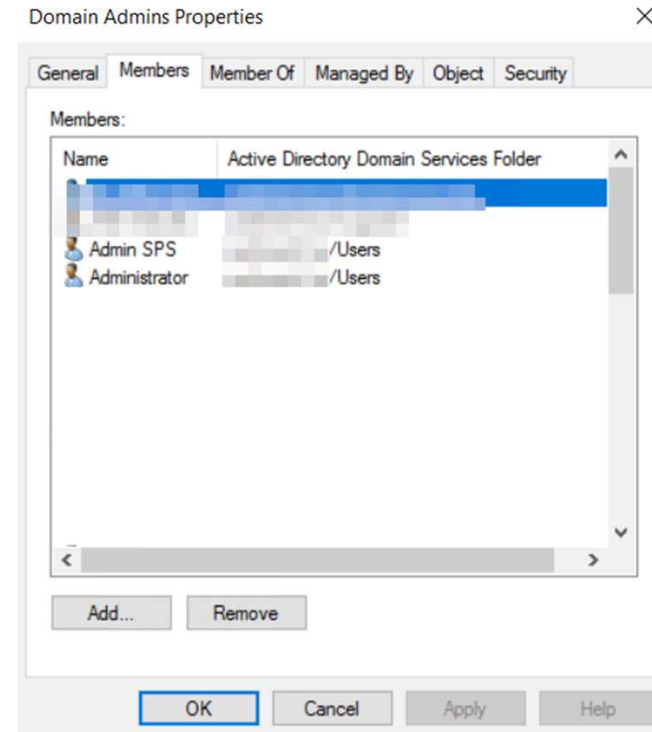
Domain Admins Properties

General | Members | Member Of | Managed By | Object | Security

Members:

| Name | Active Directory Domain Services Folder |
|---|---|
| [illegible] | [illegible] |
| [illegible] | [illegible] |
| Admin SPS | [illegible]/Users |
| Administrator | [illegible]/Users |

Add... Remove

OK Cancel Apply Help